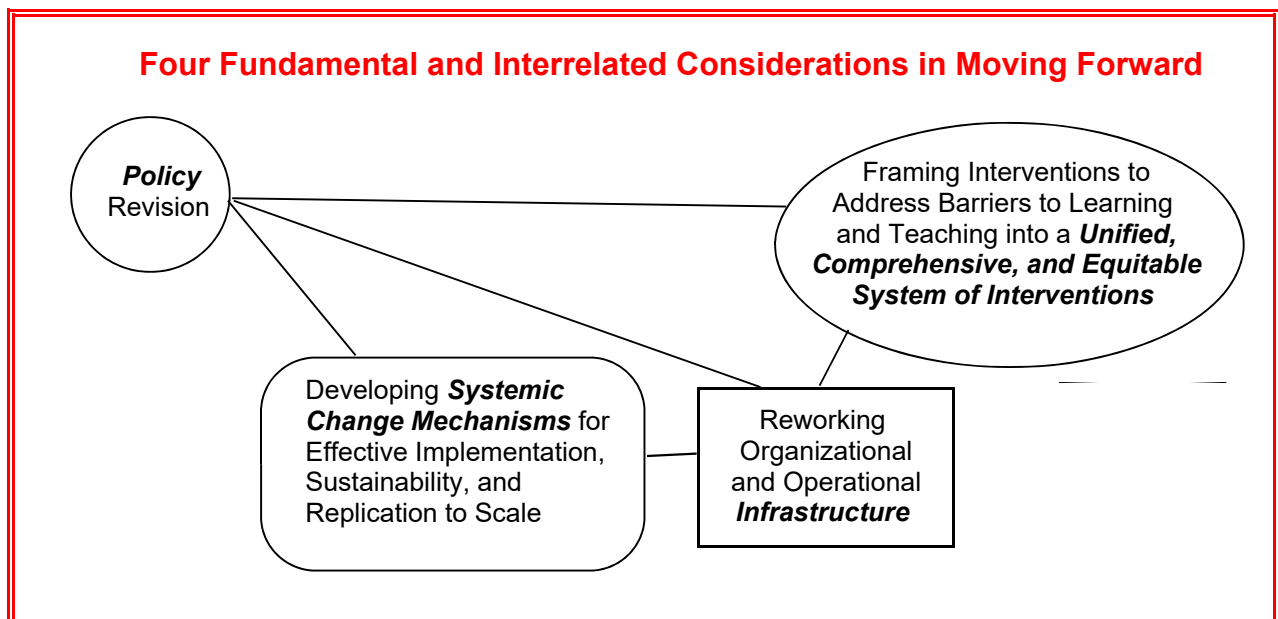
Four Fundamental and Interrelated Considerations in Moving Forward

***Policy*** Revision

Framing Interventions to Address Barriers to Learning and Teaching into a ***Unified, Comprehensive, and Equitable System of Interventions***

Developing ***Systemic Change Mechanisms*** for Effective Implementation, Sustainability, and Replication to Scale

Reworking Organizational and Operational ***Infrastructure***